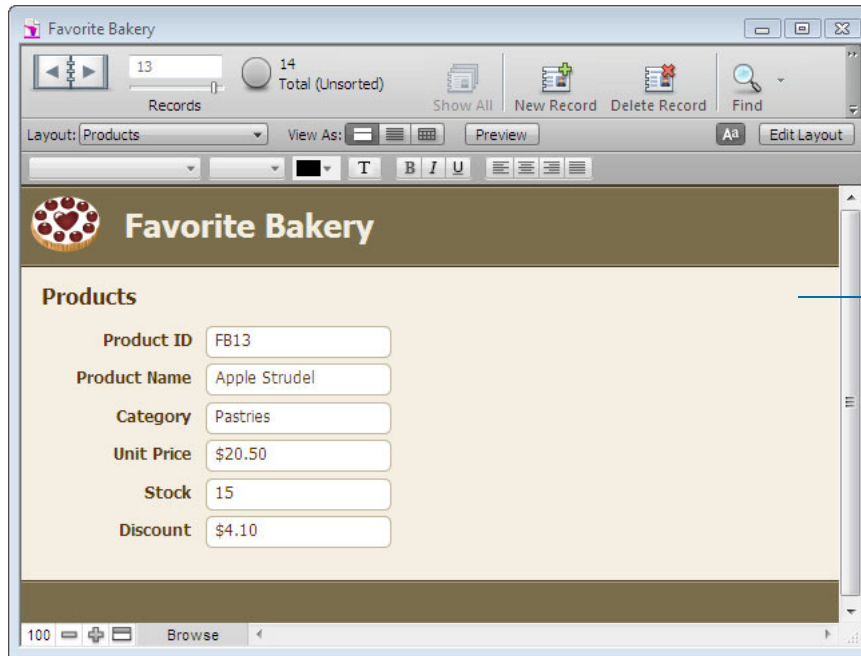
Favorite Bakery

13

Records

14
Total (Unsorted)

Show All

New Record

Delete Record

Find

Layout: Products

View As:

Preview

Edit Layout

T

B I U

Favorite Bakery

Products

| | |
|---|---|
| Product ID | FB13 |
| Product Name | Apple Strudel |
| Category | Pastries |
| Unit Price | $20.50 |
| Stock | 15 |
| Discount | $4.10 |

100

Browse